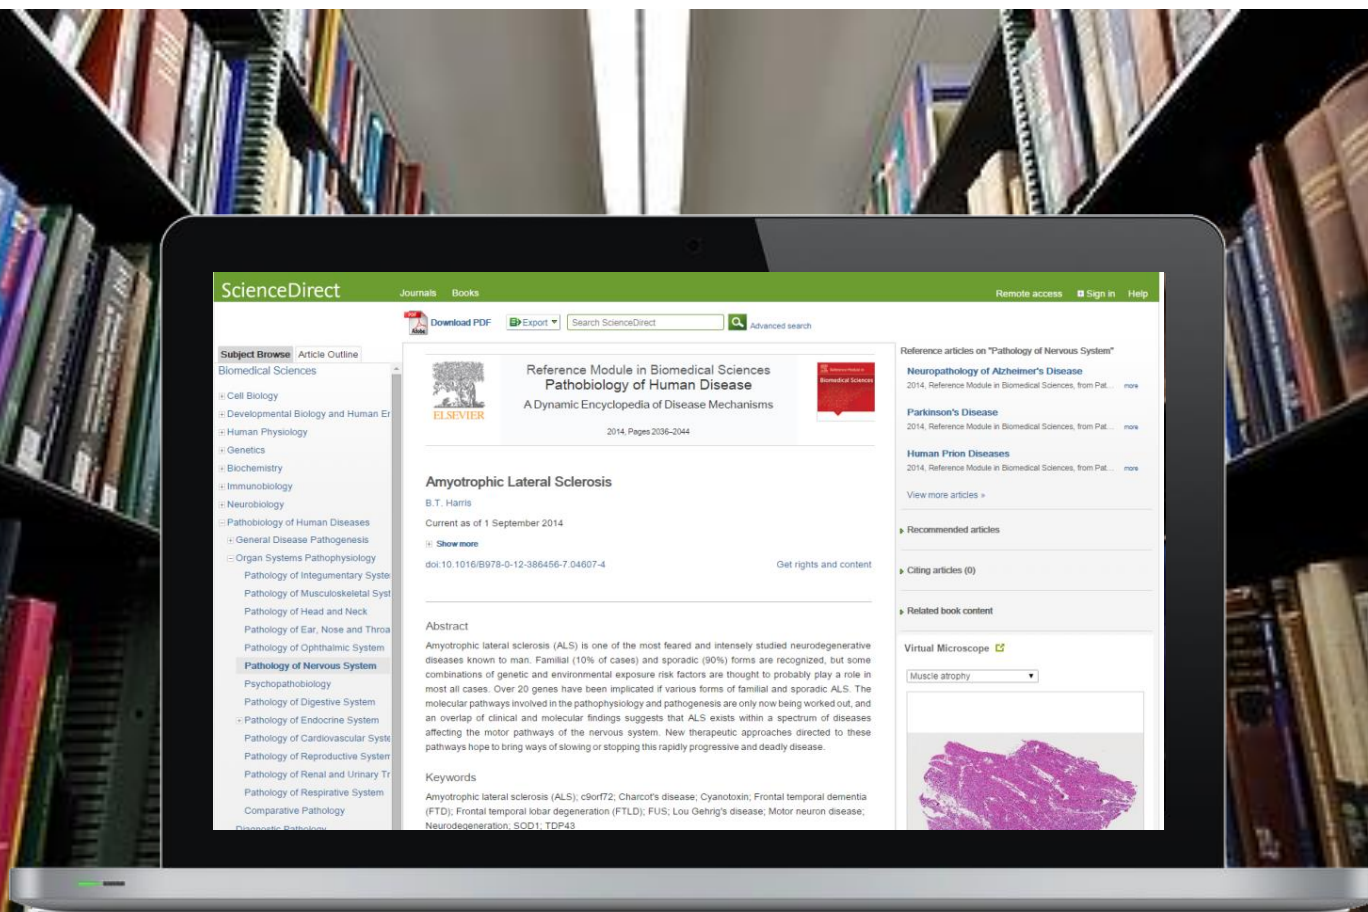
ScienceDirect Journals Books Remote access Sign in Help

Download PDF Export Search ScienceDirect Advanced search

Subject Browse Article Outline

Biomedical Sciences

Cell Biology
Developmental Biology and Human Er
Human Physiology
Genetics
Biochemistry
Immunobiology
Neurobiology
Pathobiology of Human Diseases
General Disease Pathogenesis
Organ Systems Pathophysiology
Pathology of Integumentary Syste
Pathology of Musculoskeletal Syst
Pathology of Head and Neck
Pathology of Ear, Nose and Throa
Pathology of Ophthalmic System
Pathology of Nervous System
Psychopathobiology
Pathology of Digestive System
Pathology of Endocrine System
Pathology of Cardiovascular Syste
Pathology of Reproductive Systen
Pathology of Renal and Urinary Tr
Pathology of Respiratory System
Comparative Pathology
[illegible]

ELSEVIER

Reference Module in Biomedical Sciences
Pathobiology of Human Disease
A Dynamic Encyclopedia of Disease Mechanisms

2014, Pages 2036–2044

Amyotrophic Lateral Sclerosis

B.T. Harris

Current as of 1 September 2014

Show more

doi:10.1016/B978-0-12-386456-7.04607-4 Get rights and content

Abstract

Amyotrophic lateral sclerosis (ALS) is one of the most feared and intensely studied neurodegenerative diseases known to man. Familial (10% of cases) and sporadic (90%) forms are recognized, but some combinations of genetic and environmental exposure risk factors are thought to probably play a role in most all cases. Over 20 genes have been implicated if various forms of familial and sporadic ALS. The molecular pathways involved in the pathophysiology and pathogenesis are only now being worked out, and an overlap of clinical and molecular findings suggests that ALS exists within a spectrum of diseases affecting the motor pathways of the nervous system. New therapeutic approaches directed to these pathways hope to bring ways of slowing or stopping this rapidly progressive and deadly disease.

Keywords

Amyotrophic lateral sclerosis (ALS); c9orf72; Charcot's disease; Cyanotoxin; Frontal temporal dementia (FTD); Frontal temporal lobar degeneration (FTLD); FUS; Lou Gehrig's disease; Motor neuron disease; Neurodegeneration; SOD1; TDP43

Reference articles on "Pathology of Nervous System"

Neuropathology of Alzheimer's Disease
2014, Reference Module in Biomedical Sciences, from Pat... more

Parkinson's Disease
2014, Reference Module in Biomedical Sciences, from Pat... more

Human Prion Diseases
2014, Reference Module in Biomedical Sciences, from Pat... more

View more articles »

Recommended articles

Citing articles (0)

Related book content

Virtual Microscope

Muscle atrophy